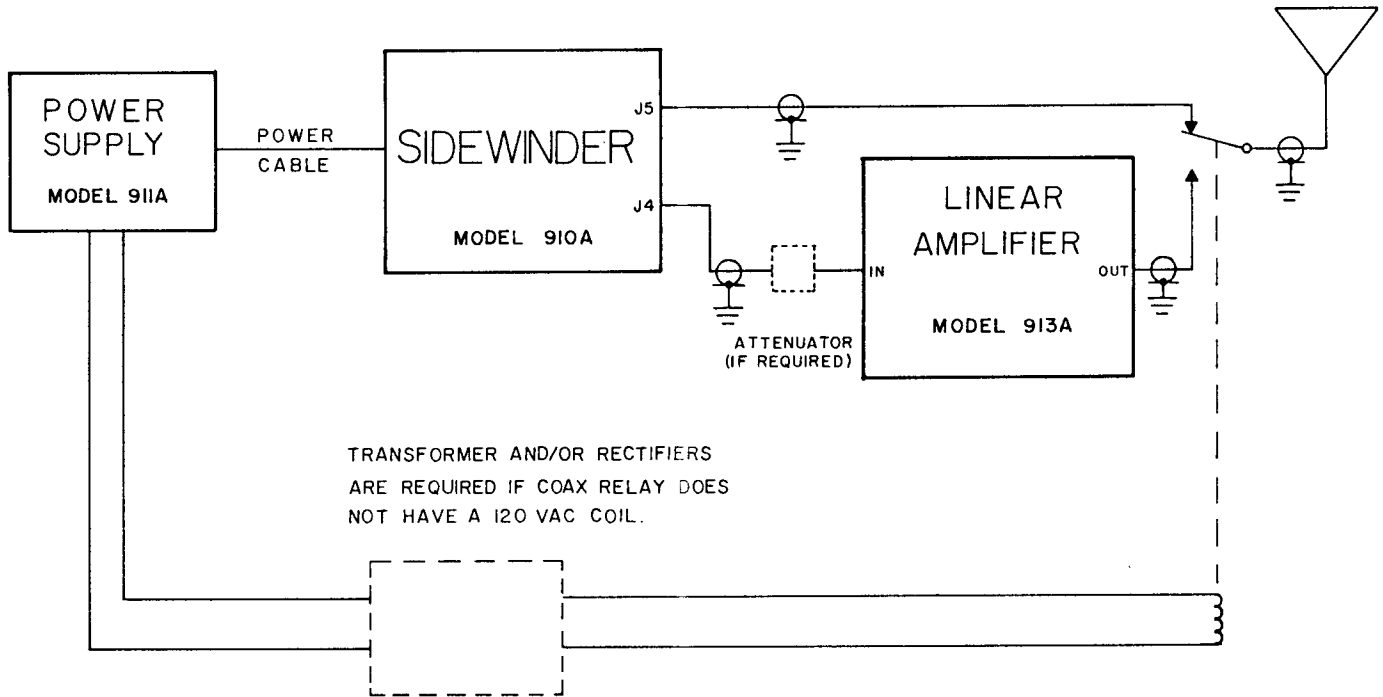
POWER SUPPLY
MODEL 911A

POWER CABLE

SIDEWINDER
MODEL 910A
J5
J4

LINEAR AMPLIFIER
MODEL 913A
IN
OUT

ATTENUATOR (IF REQUIRED)

TRANSFORMER AND/OR RECTIFIERS ARE REQUIRED IF COAX RELAY DOES NOT HAVE A 120 VAC COIL.